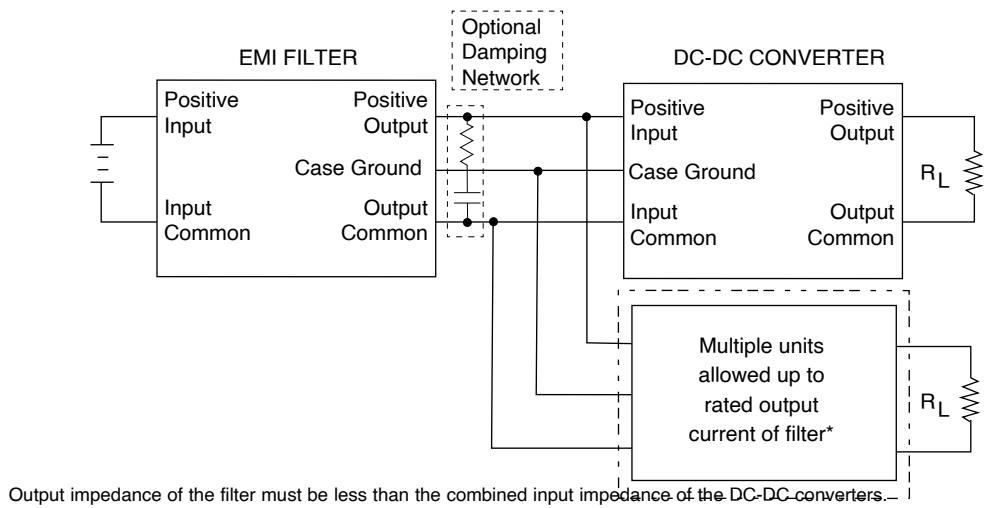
Optional Damping Network

EMI FILTER

DC-DC CONVERTER

Positive Input

Positive Output

Case Ground

Input Common

Output Common

Positive Input

Positive Output

Case Ground

Input Common

Output Common

$R_L$

Multiple units allowed up to rated output current of filter*

$R_L$

Output impedance of the filter must be less than the combined input impedance of the DC-DC converters.